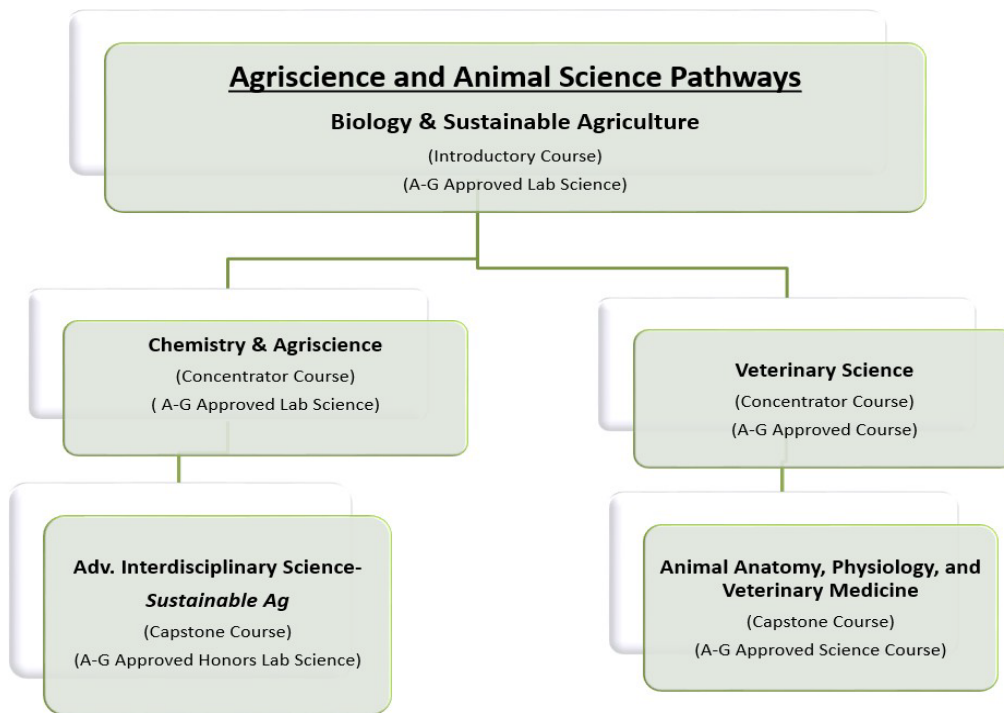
Agriscience and Animal Science Pathways

Biology & Sustainable Agriculture

(Introductory Course)

(A-G Approved Lab Science)

Chemistry & Agriscience

(Concentrator Course)

( A-G Approved Lab Science)

Adv. Interdisciplinary Science-

*Sustainable Ag*

(Capstone Course)

(A-G Approved Honors Lab Science)

Veterinary Science

(Concentrator Course)

(A-G Approved Course)

Animal Anatomy, Physiology, and Veterinary Medicine

(Capstone Course)

(A-G Approved Science Course)